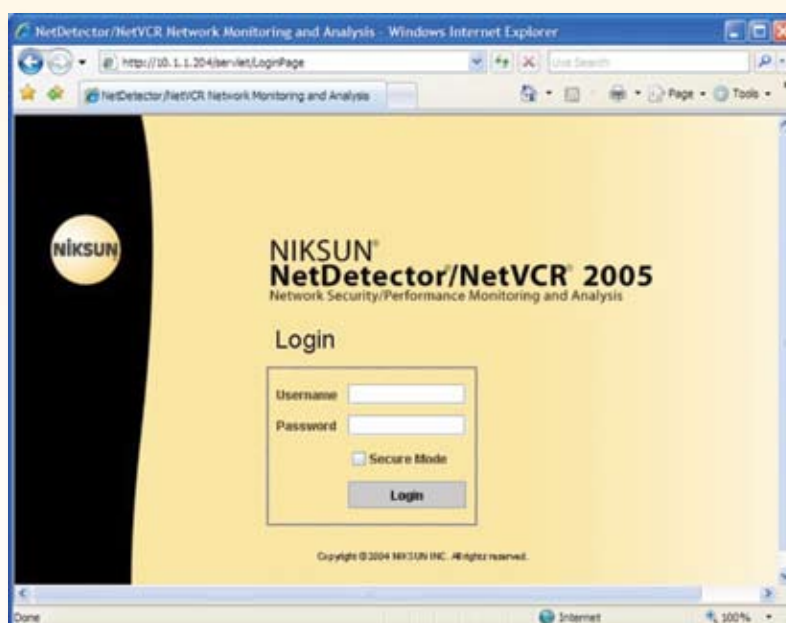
NetDetector/NetVCR Network Monitoring and Analysis - Windows Internet Explorer

http://10.1.1.204/servlet/LoginPage

Live Search

NetDetector/NetVCR Network Monitoring and Analysis

Page ▾ Tools ▾

NIKSUN

NIKSUN®
NetDetector®/NetVCR® 2005
Network Security/Performance Monitoring and Analysis

Login

Username
Password
Secure Mode
Login

Copyright © 2004 NIKSUN INC. All rights reserved.

Done

Internet

100%